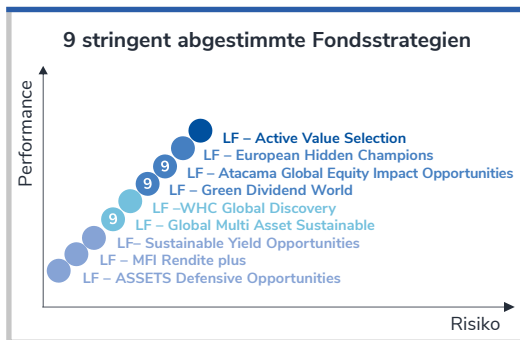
9 stringent abgestimmte Fondsstrategien

Performance

LF – Active Value Selection
LF – European Hidden Champions
9 LF – Atacama Global Equity Impact Opportunities
9 LF – Green Dividend World
LF –WHC Global Discovery
9 LF – Global Multi Asset Sustainable
LF– Sustainable Yield Opportunities
LF – MFI Rendite plus
LF – ASSETS Defensive Opportunities

Risiko